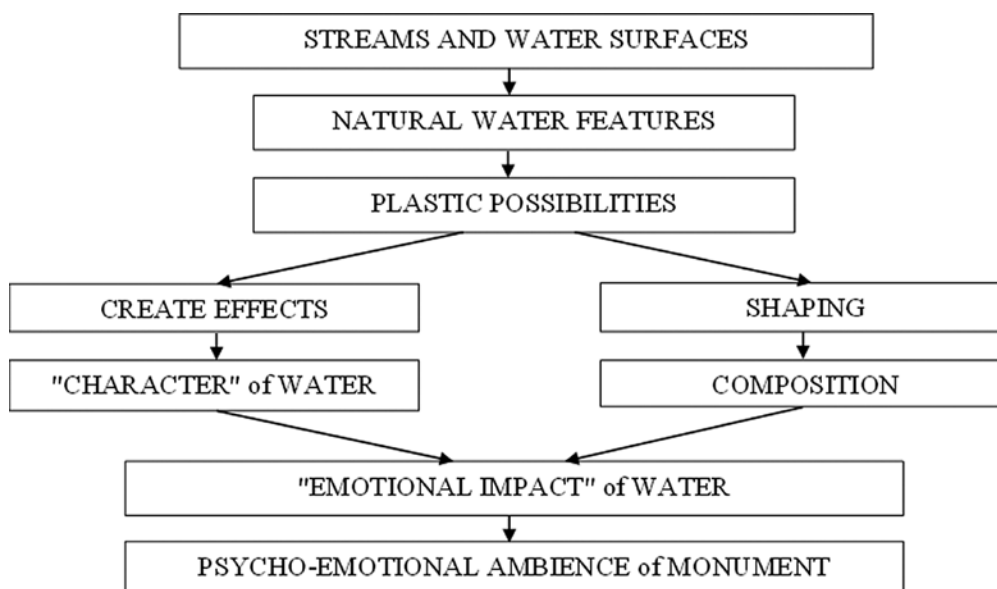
STREAMS AND WATER SURFACES

NATURAL WATER FEATURES

PLASTIC POSSIBILITIES

CREATE EFFECTS

SHAPING

"CHARACTER" of WATER

COMPOSITION

"EMOTIONAL IMPACT" of WATER

PSYCHO-EMOTIONAL AMBIENCE of MONUMENT